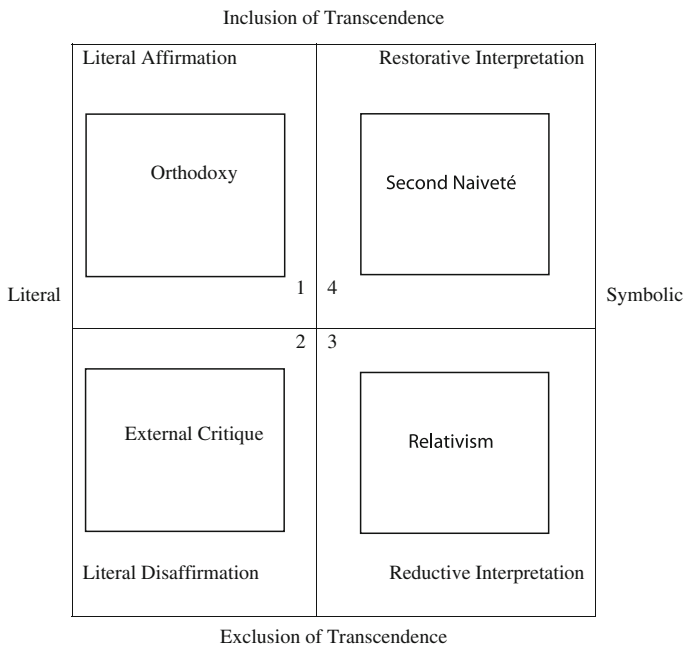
Inclusion of Transcendence

Literal Affirmation

Restorative Interpretation

Orthodoxy

Second Naiveté

Literal

1

4

Symbolic

2

3

External Critique

Relativism

Literal Disaffirmation

Reductive Interpretation

Exclusion of Transcendence